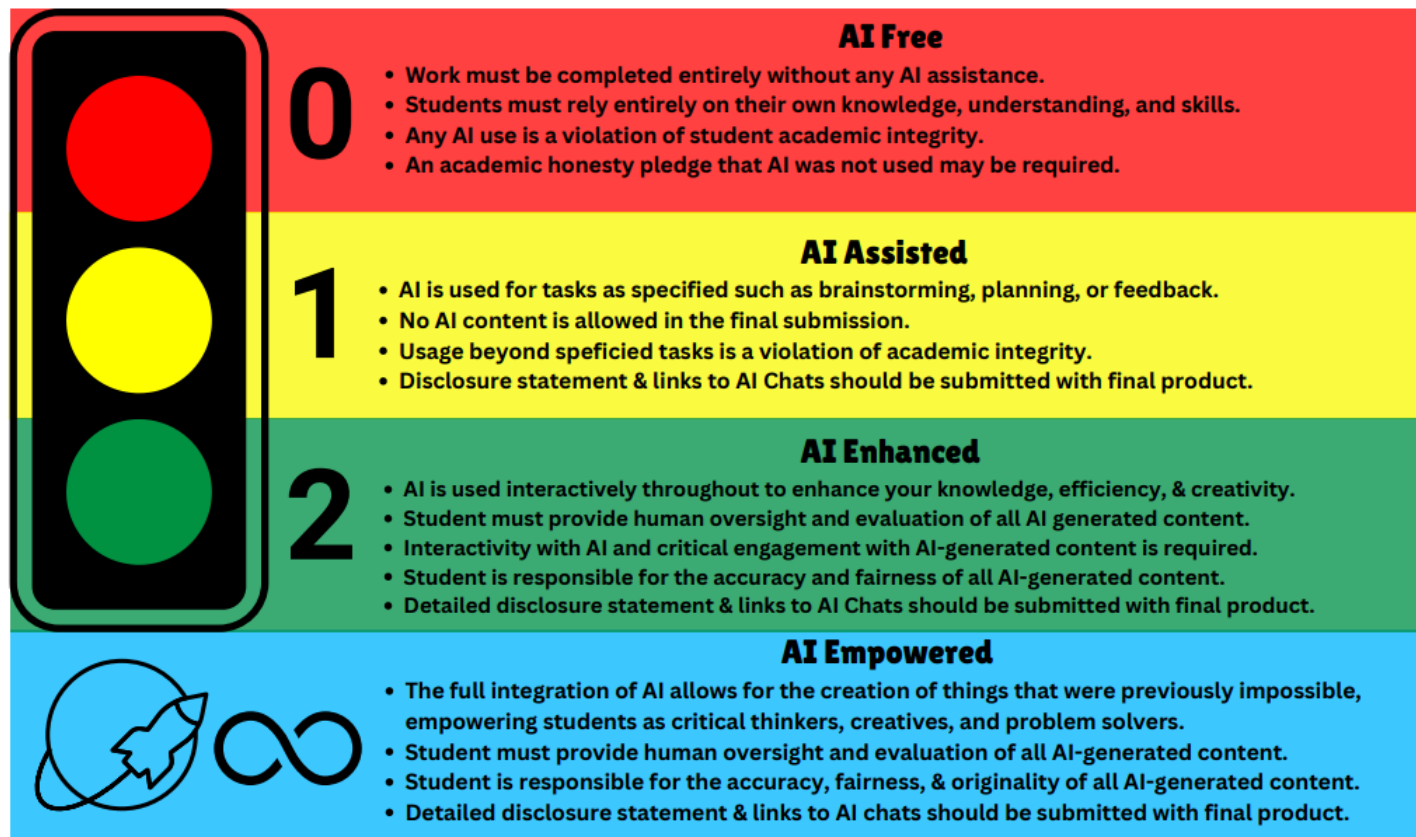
0

AI Free

- Work must be completed entirely without any AI assistance.
- Students must rely entirely on their own knowledge, understanding, and skills.
- Any AI use is a violation of student academic integrity.
- An academic honesty pledge that AI was not used may be required.

1

AI Assisted

- AI is used for tasks as specified such as brainstorming, planning, or feedback.
- No AI content is allowed in the final submission.
- Usage beyond speficied tasks is a violation of academic integrity.
- Disclosure statement & links to AI Chats should be submitted with final product.

2

AI Enhanced

- AI is used interactively throughout to enhance your knowledge, efficiency, & creativity.
- Student must provide human oversight and evaluation of all AI generated content.
- Interactivity with AI and critical engagement with AI-generated content is required.
- Student is responsible for the accuracy and fairness of all AI-generated content.
- Detailed disclosure statement & links to AI Chats should be submitted with final product.

$\infty$

AI Empowered

- The full integration of AI allows for the creation of things that were previously impossible, empowering students as critical thinkers, creatives, and problem solvers.
- Student must provide human oversight and evaluation of all AI-generated content.
- Student is responsible for the accuracy, fairness, & originality of all AI-generated content.
- Detailed disclosure statement & links to AI chats should be submitted with final product.